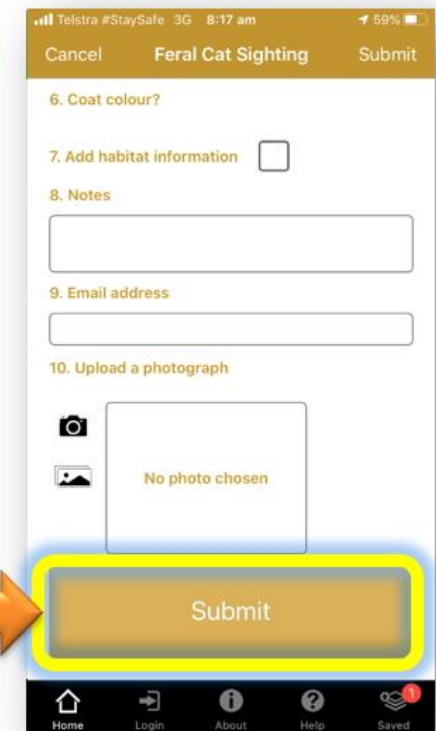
Telstra #StaySafe 3G 8:17 am 59%

Cancel Feral Cat Sighting Submit

6. Coat colour?

7. Add habitat information

8. Notes

9. Email address

10. Upload a photograph

No photo chosen

Submit

Home Login About Help 1 Saved